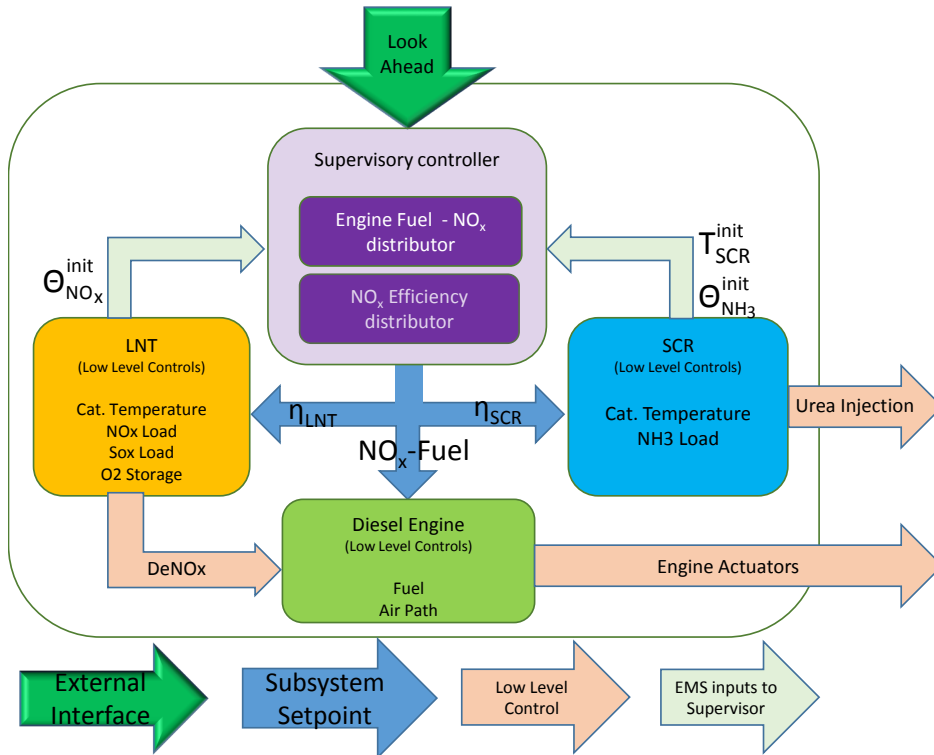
Look Ahead

Supervisory controller

Engine Fuel - $NO_x$ distributor

$NO_x$ Efficiency distributor

$\Theta_{NO_x}^{init}$

$T_{SCR}^{init}$

$\Theta_{NH_3}^{init}$

LNT
(Low Level Controls)

Cat. Temperature
NOx Load
Sox Load
O2 Storage

$\eta_{LNT}$

$\eta_{SCR}$

$NO_x$-Fuel

SCR
(Low Level Controls)

Cat. Temperature
NH3 Load

Urea Injection

DeNOx

Diesel Engine
(Low Level Controls)

Fuel
Air Path

Engine Actuators

External Interface

Subsystem Setpoint

Low Level Control

EMS inputs to Supervisor